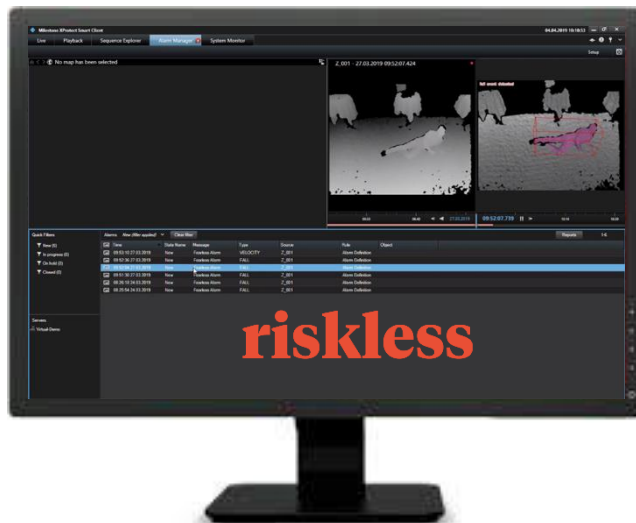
Milestone XProtect Smart Client

04.04.2019 10:18:53

Live | Playback | Sequence Explorer | Alarm Manager | System Monitor

Setup

No map has been selected

Z_001 - 27.03.2019 09:52:07.424

fall event detected

09:52:07.719

Quick Filters

New (6)

In progress (0)

On hold (0)

Closed (0)

Servers

Virtual-Demo

Alarms New (filter applied) Clear filter

Reports

| Time | State Name | Message | Type | Source | Rule | Object |
|---|---|---|---|---|---|---|
| 09:53 10.27.03.2019 | New | Fearless Alarm | VELOCITY | Z_001 | Alarm Definition | |
| 09:52 06.27.03.2019 | New | Fearless Alarm | FALL | Z_001 | Alarm Definition | |
| 09:52 06.27.03.2019 | New | Fearless Alarm | FALL | Z_001 | Alarm Definition | |
| 09:51 30.27.03.2019 | New | Fearless Alarm | FALL | Z_001 | Alarm Definition | |
| 08:36 10.24.03.2019 | New | Fearless Alarm | FALL | Z_001 | Alarm Definition | |
| 08:35 54.24.03.2019 | New | Fearless Alarm | FALL | Z_001 | Alarm Definition | |

riskless